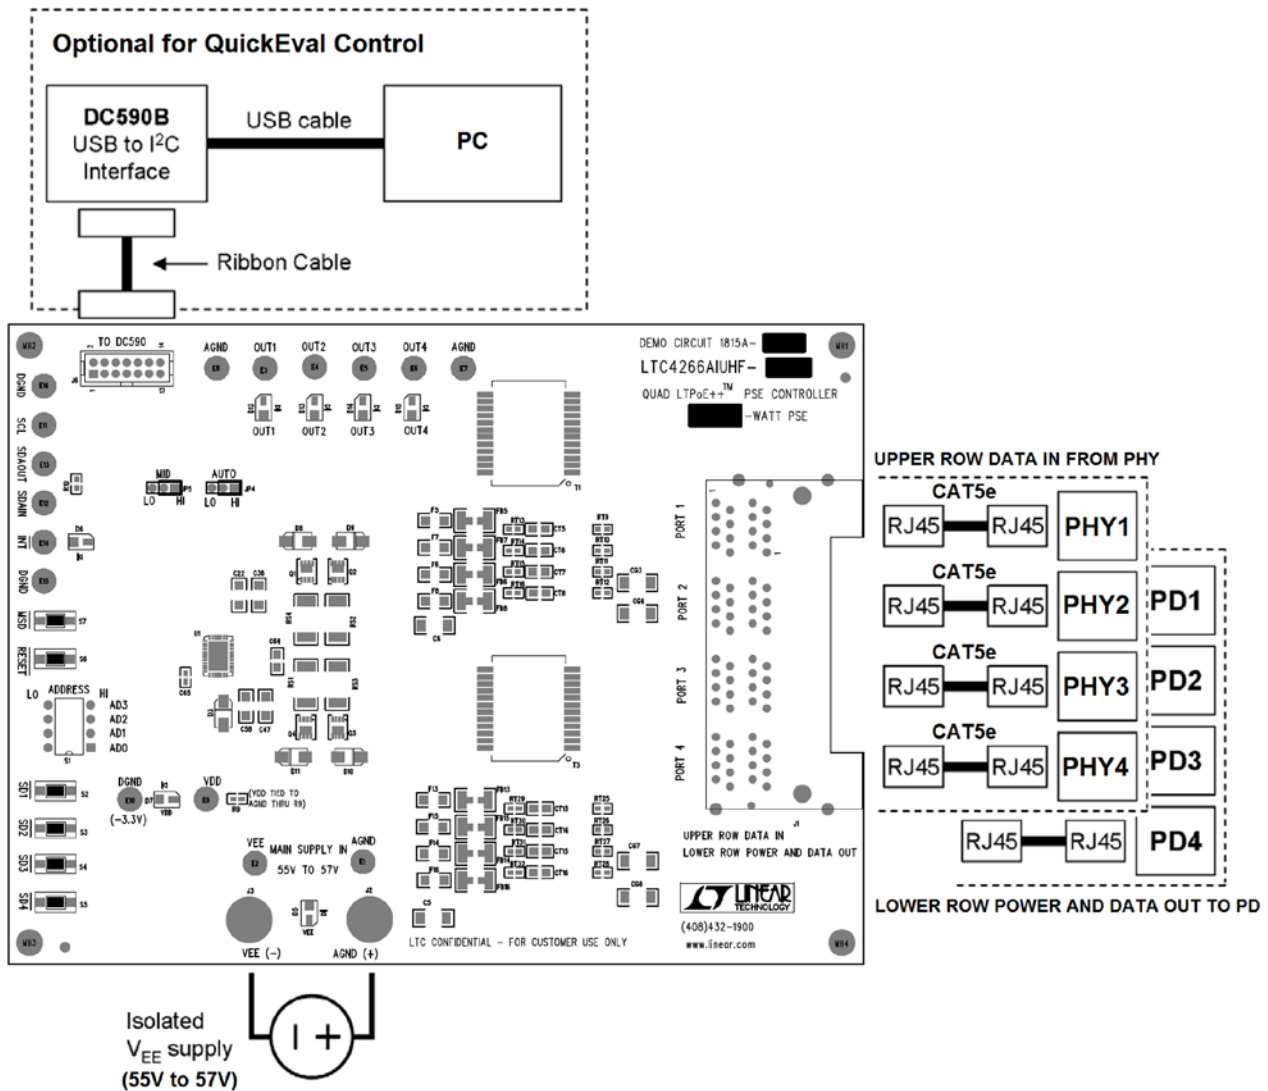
Optional for QuickEval Control

DC590B
USB to I$^2$C
Interface

USB cable

PC

Ribbon Cable

MH2 TO DC590 J6 AGND E8 OUT1 E3 OUT2 E4 OUT3 E5 OUT4 E6 AGND E7

DEMO CIRCUIT 1815A-
LTC4266AIUHF-
QUAD LTPoE++$^{TM}$ PSE CONTROLLER
-WATT PSE

MH1

DGND E9
SCL E11
SDAOUT E13
SDAIN E12
INT E14
DGND E15
MSD S7
RESET S6

OUT1 OUT2 OUT3 OUT4

MID LO HI JP3
AUTO LO HI JP4

T1

PORT 1
PORT 2
PORT 3
PORT 4

T2

LO ADDRESS HI
AD3
AD2
AD1
AD0
S1

SD1 S2
SD2 S3
SD3 S4
SD4 S5

DGND E10 (-3.3V)
VDD E9
(VDD TIED TO AGND THRU R9)

VEE E2 MAIN SUPPLY IN 55V TO 57V AGND E1

J3 J2
VEE (-) AGND (+)

UPPER ROW DATA IN
LOWER ROW POWER AND DATA OUT

LINEAR TECHNOLOGY
(408)432-1900
www.linear.com

LTC CONFIDENTIAL - FOR CUSTOMER USE ONLY

MH3 MH4

UPPER ROW DATA IN FROM PHY

CAT5e
RJ45 RJ45 PHY1
CAT5e
RJ45 RJ45 PHY2 PD1
CAT5e
RJ45 RJ45 PHY3 PD2
CAT5e
RJ45 RJ45 PHY4 PD3
RJ45 RJ45 PD4

LOWER ROW POWER AND DATA OUT TO PD

Isolated
V$_{EE}$ supply
(55V to 57V)